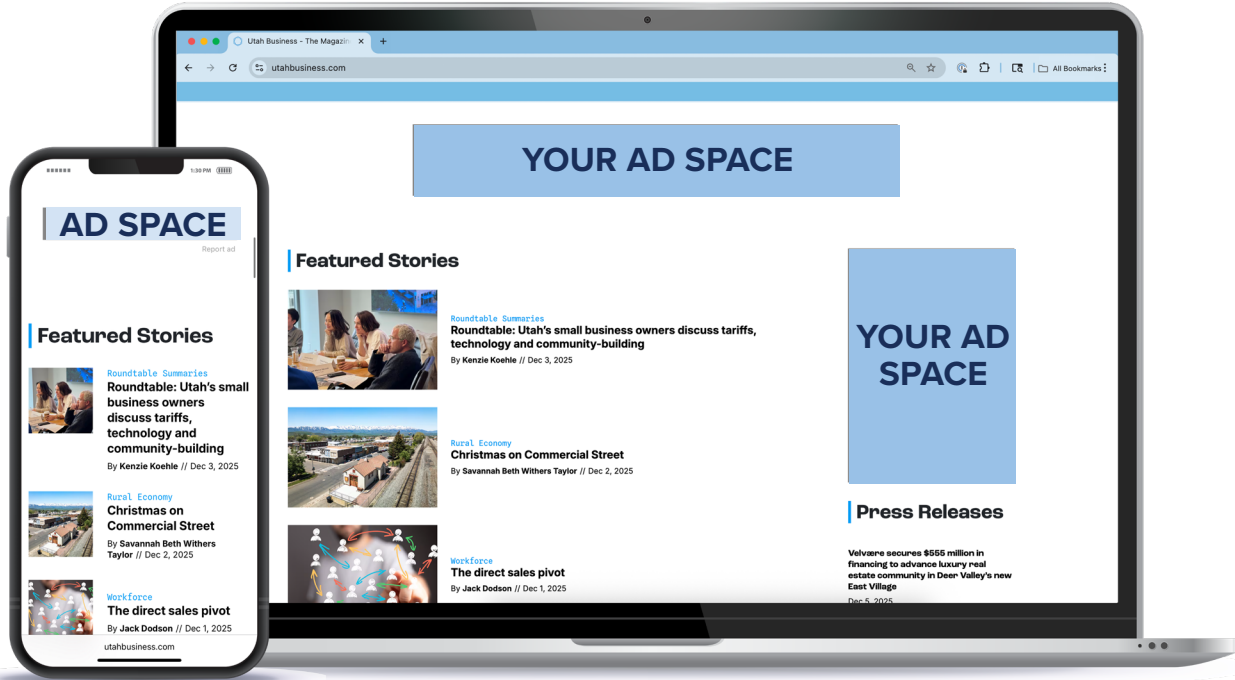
Utah Business - The Magazin
utahbusiness.com
All Bookmarks

YOUR AD SPACE

Featured Stories

Roundtable Summaries
Roundtable: Utah's small business owners discuss tariffs, technology and community-building
By Kenzie Koehle // Dec 3, 2025

Rural Economy
Christmas on Commercial Street
By Savannah Beth Withers Taylor // Dec 2, 2025

Workforce
The direct sales pivot
By Jack Dodson // Dec 1, 2025

YOUR AD SPACE

Press Releases

Velvære secures $555 million in financing to advance luxury real estate community in Deer Valley's new East Village
Dec 5, 2025

1:30 PM

AD SPACE
Report ad

Featured Stories

Roundtable Summaries
Roundtable: Utah's small business owners discuss tariffs, technology and community-building
By Kenzie Koehle // Dec 3, 2025

Rural Economy
Christmas on Commercial Street
By Savannah Beth Withers Taylor // Dec 2, 2025

Workforce
The direct sales pivot
By Jack Dodson // Dec 1, 2025

utahbusiness.com